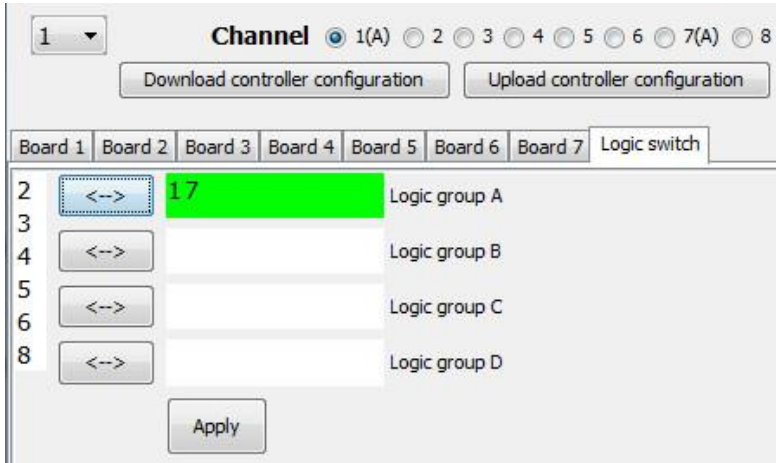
1

Channel 1(A) 2 3 4 5 6 7(A) 8

Download controller configuration

Upload controller configuration

Board 1 | Board 2 | Board 3 | Board 4 | Board 5 | Board 6 | Board 7 | Logic switch

2
3
4
5
6
8

<--> 17 Logic group A

<--> Logic group B

<--> Logic group C

<--> Logic group D

Apply